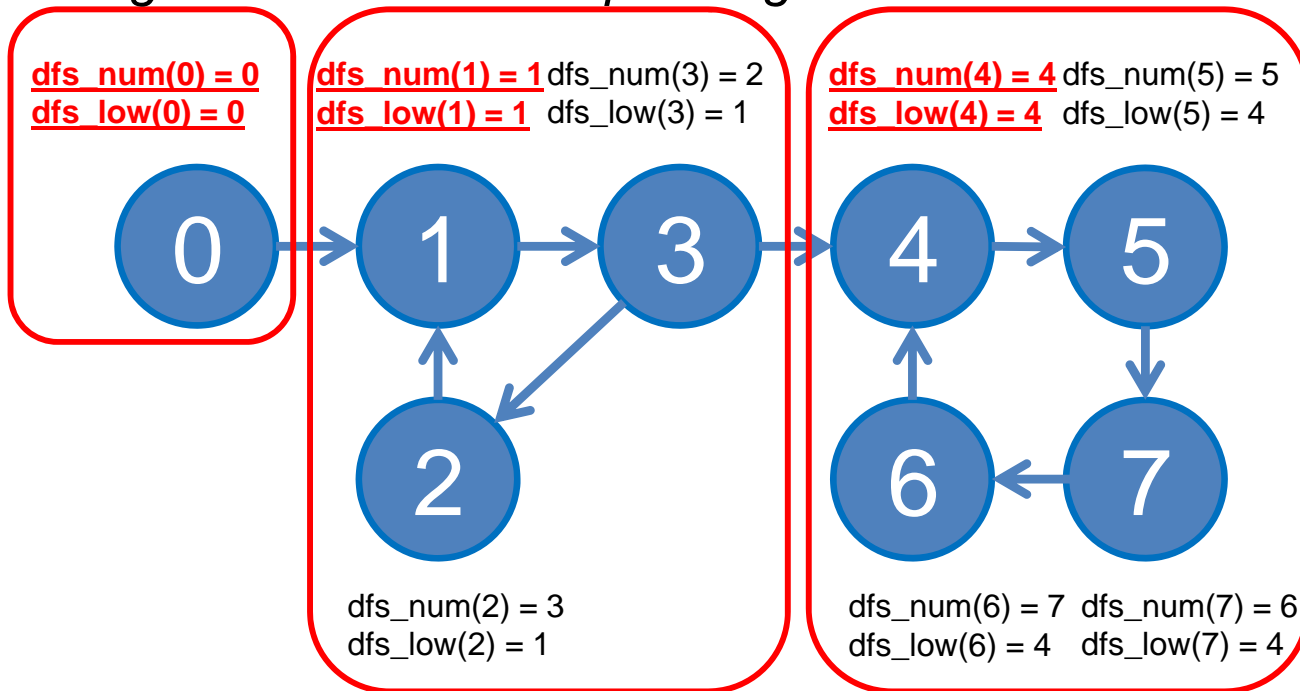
dfs_num(0) = 0
dfs_low(0) = 0

0

dfs_num(1) = 1 dfs_num(3) = 2
dfs_low(1) = 1 dfs_low(3) = 1

1

3

2

dfs_num(2) = 3
dfs_low(2) = 1

dfs_num(4) = 4 dfs_num(5) = 5
dfs_low(4) = 4 dfs_low(5) = 4

4

5

6

7

dfs_num(6) = 7 dfs_num(7) = 6
dfs_low(6) = 4 dfs_low(7) = 4